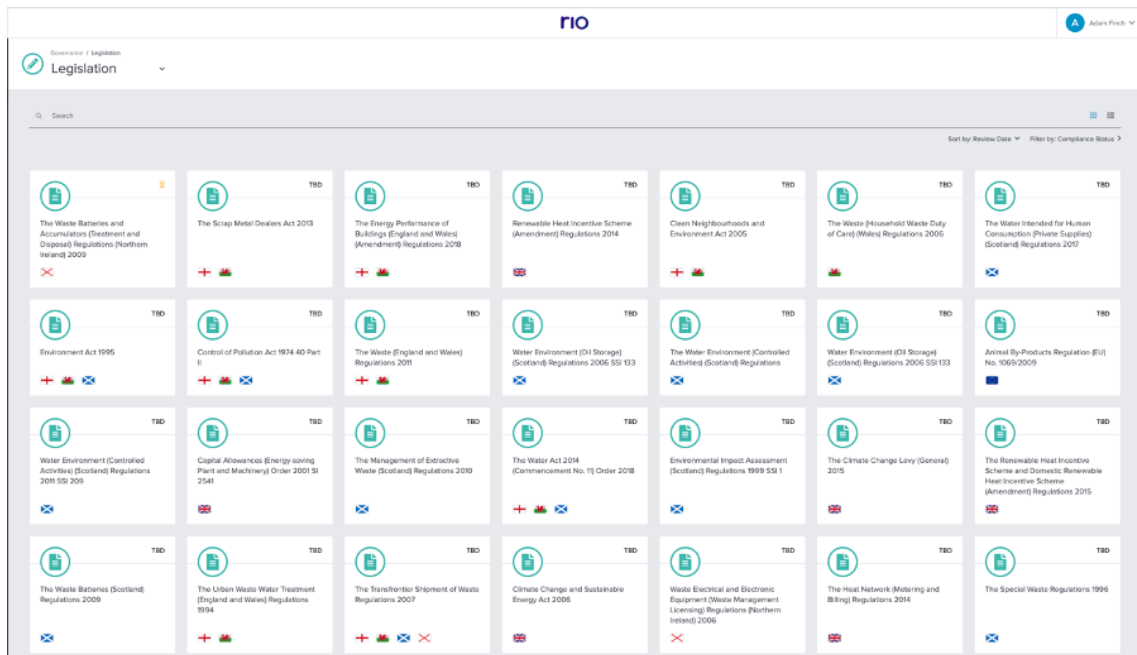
rio

A Adam Finch

Governance / Legislation
Legislation

Search

Sort by: Review Date  Filter by: Compliance Status

The Waste Batteries and Accumulators (Treatment and Disposal) Regulations (Northern Ireland) 2009

TBD
The Scrap Metal Dealers Act 2013

TBD
The Energy Performance of Buildings (England and Wales) (Amendment) Regulations 2018

TBD
Renewable Heat Incentive Scheme (Amendment) Regulations 2014

TBD
Clean Neighbourhoods and Environment Act 2005

TBD
The Waste (Household Waste Duty of Care) (Wales) Regulations 2006

TBD
The Water Intended for Human Consumption (Private Supplies) (Scotland) Regulations 2017

TBD
Environment Act 1995

TBD
Control of Pollution Act 1974 40 Part II

TBD
The Waste (England and Wales) Regulations 2011

TBD
Water Environment (Oil Storage) (Scotland) Regulations 2006 SSI 133

TBD
The Water Environment (Controlled Activities) (Scotland) Regulations

TBD
Water Environment (Oil Storage) (Scotland) Regulations 2006 SSI 133

TBD
Animal By-Products Regulation (EU) No. 1069/2009

TBD
Water Environment (Controlled Activities) (Scotland) Regulations 2011 SSI 209

TBD
Capital Allowances (Energy-saving Plant and Machinery) Order 2001 SI 2541

TBD
The Management of Extractive Waste (Scotland) Regulations 2010

TBD
The Water Act 2014 (Commencement No. 11) Order 2018

TBD
Environmental Impact Assessment (Scotland) Regulations 1999 SSI 1

TBD
The Climate Change Levy (General) 2015

TBD
The Renewable Heat Incentive Scheme and Domestic Renewable Heat Incentive Scheme (Amendment) Regulations 2015

TBD
The Waste Batteries (Scotland) Regulations 2009

TBD
The Urban Waste Water Treatment (England and Wales) Regulations 1994

TBD
The Transfrontier Shipment of Waste Regulations 2007

TBD
Climate Change and Sustainable Energy Act 2006

TBD
Waste Electrical and Electronic Equipment (Waste Management Licensing) Regulations (Northern Ireland) 2006

TBD
The Heat Network (Metering and Billing) Regulations 2014

TBD
The Special Waste Regulations 1996